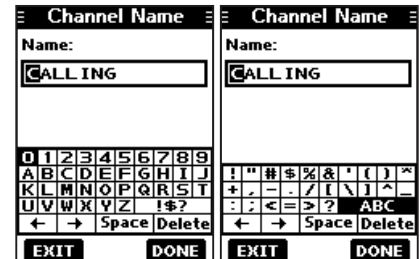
Channel Name

Name:

CALLING

0 1 2 3 4 5 6 7 8 9
A B C D E F G H I J
K L M N O P Q R S T
U V W X Y Z !$?
← → Space Delete

EXIT DONE

Channel Name

Name:

CALLING

! " # $ % & ' ( ) ~
+ , - . / [ \ ] ^ _
: ; < = > ? ABC
← → Space Delete

EXIT DONE